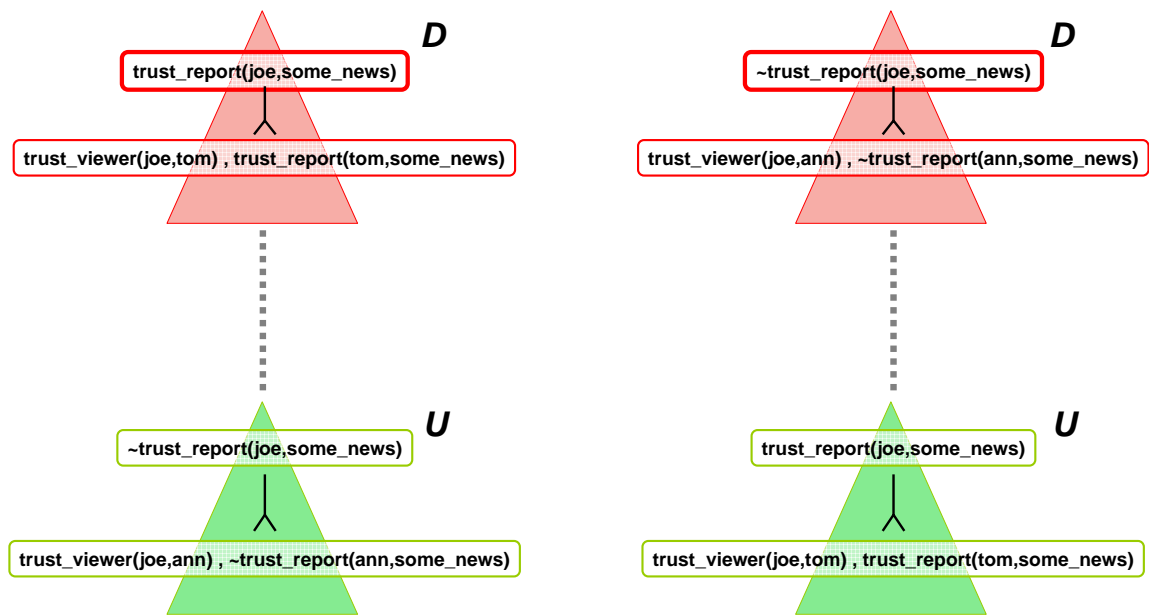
D

trust_report(joe,some_news)

trust_viewer(joe,tom) , trust_report(tom,some_news)

U

~trust_report(joe,some_news)

trust_viewer(joe,ann) , ~trust_report(ann,some_news)

D

~trust_report(joe,some_news)

trust_viewer(joe,ann) , ~trust_report(ann,some_news)

U

trust_report(joe,some_news)

trust_viewer(joe,tom) , trust_report(tom,some_news)